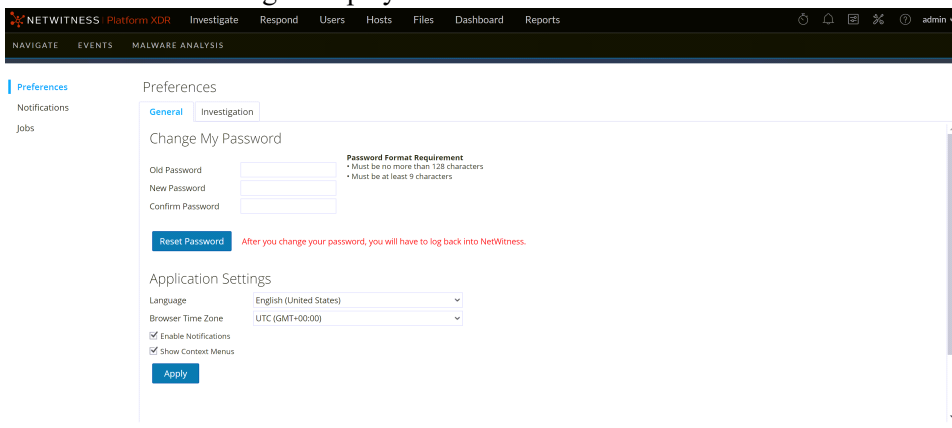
NETWITNESS Platform XDR Investigate Respond Users Hosts Files Dashboard Reports admin

NAVIGATE EVENTS MALWARE ANALYSIS

Preferences
Notifications
Jobs

Preferences

General Investigation

Change My Password

Old Password
New Password
Confirm Password

Password Format Requirement
• Must be no more than 128 characters
• Must be at least 9 characters

Reset Password After you change your password, you will have to log back into NetWitness.

Application Settings

Language English (United States)
Browser Time Zone UTC (GMT+00:00)
Enable Notifications
Show Context Menus

Apply